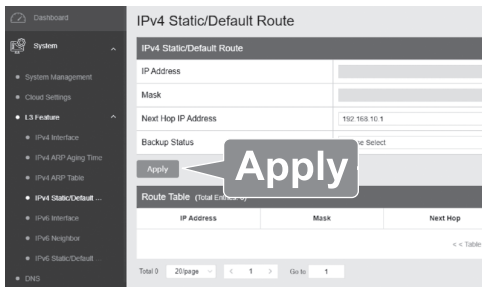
Dashboard
System
System Management
Cloud Settings
L3 Feature
IPv4 Interface
IPv4 ARP Aging Time
IPv4 ARP Table
IPv4 Static/Default ...
IPv6 Interface
IPv6 Neighbor
IPv6 Static/Default ...
DNS

IPv4 Static/Default Route

IPv4 Static/Default Route

| IP Address | |
|---|---|
| Mask | |
| Next Hop IP Address | 192.168.10.1 |
| Backup Status | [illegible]se Select |

Apply

Apply

Route Table (Total Entries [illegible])

| IP Address | Mask | Next Hop |
|---|---|---|

< < Table

Total 0 20/page < 1 > Go to 1